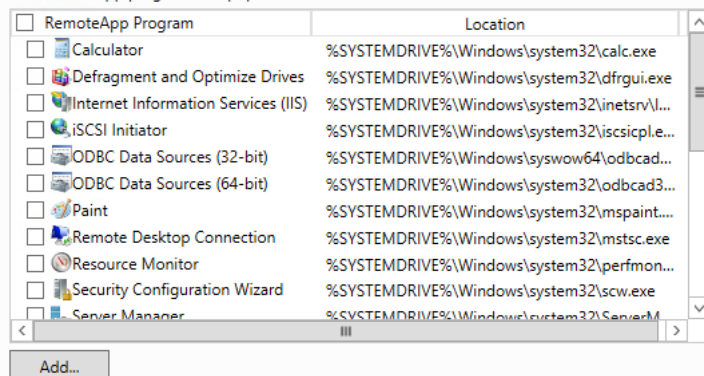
| RemoteApp Program | Location |
|---|---|
| Calculator | %SYSTEMDRIVE%\Windows\system32\calc.exe |
| Defragment and Optimize Drives | %SYSTEMDRIVE%\Windows\system32\dfrgui.exe |
| Internet Information Services (IIS) | %SYSTEMDRIVE%\Windows\system32\inetsrv\I... |
| iSCSI Initiator | %SYSTEMDRIVE%\Windows\system32\iscsicpl.e... |
| ODBC Data Sources (32-bit) | %SYSTEMDRIVE%\Windows\syswow64\odbcad... |
| ODBC Data Sources (64-bit) | %SYSTEMDRIVE%\Windows\system32\odbcad3... |
| Paint | %SYSTEMDRIVE%\Windows\system32\mspaint.... |
| Remote Desktop Connection | %SYSTEMDRIVE%\Windows\system32\mstsc.exe |
| Resource Monitor | %SYSTEMDRIVE%\Windows\system32\perfmon... |
| Security Configuration Wizard | %SYSTEMDRIVE%\Windows\system32\scw.exe |
| Server Manager | %SYSTEMDRIVE%\Windows\system32\ServerM... |

Add...